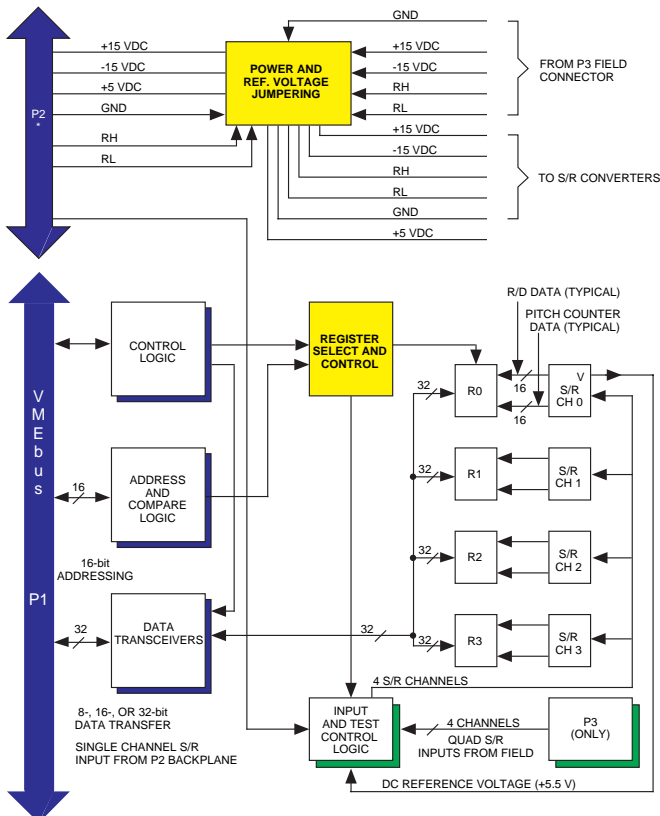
P2
*

+15 VDC
-15 VDC
+5 VDC
GND
RH
RL

GND
POWER AND REF. VOLTAGE JUMPERING
+15 VDC
-15 VDC
RH
RL
FROM P3 FIELD CONNECTOR

+15 VDC
-15 VDC
RH
RL
GND
+5 VDC
TO S/R CONVERTERS

VMEbus

P1

CONTROL LOGIC

16
ADDRESS AND COMPARE LOGIC

16-bit ADDRESSING

32
DATA TRANSCEIVERS

8-, 16-, OR 32-bit DATA TRANSFER

SINGLE CHANNEL S/R INPUT FROM P2 BACKPLANE

REGISTER SELECT AND CONTROL

R/D DATA (TYPICAL)
PITCH COUNTER DATA (TYPICAL)

32
R0
16
16
S/R CH 0
V

32
R1
S/R CH 1

32
R2
S/R CH 2

32
32
R3
S/R CH 3

4 S/R CHANNELS

INPUT AND TEST CONTROL LOGIC
4 CHANNELS
QUAD S/R INPUTS FROM FIELD
P3 (ONLY)

DC REFERENCE VOLTAGE (+5.5 V)